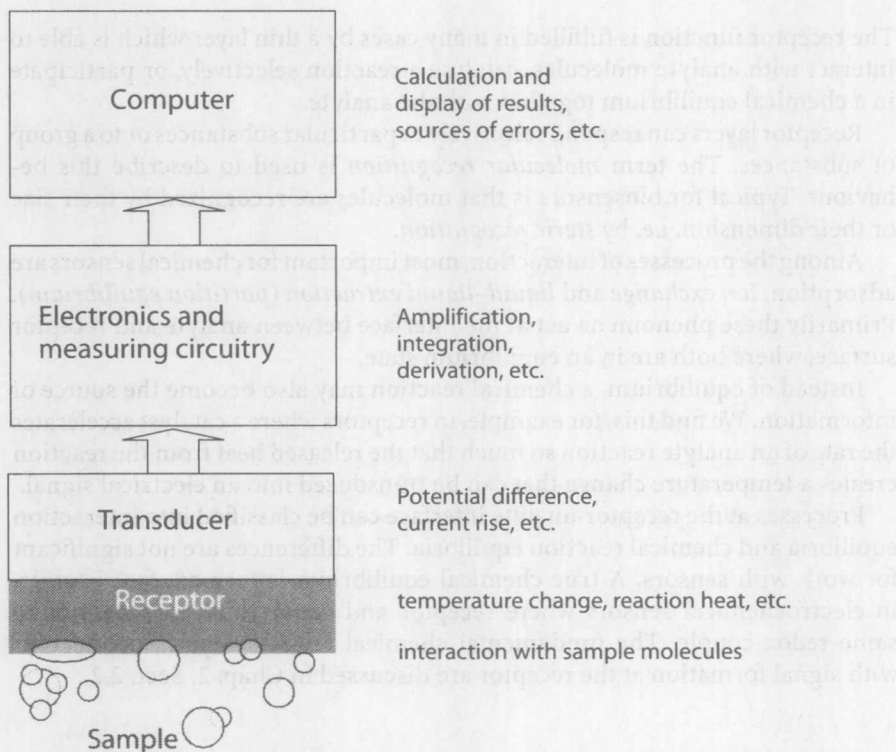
Computer

Calculation and display of results, sources of errors, etc.

Electronics and measuring circuitry

Amplification, integration, derivation, etc.

Transducer

Potential difference, current rise, etc.

Receptor

temperature change, reaction heat, etc.

interaction with sample molecules

Sample